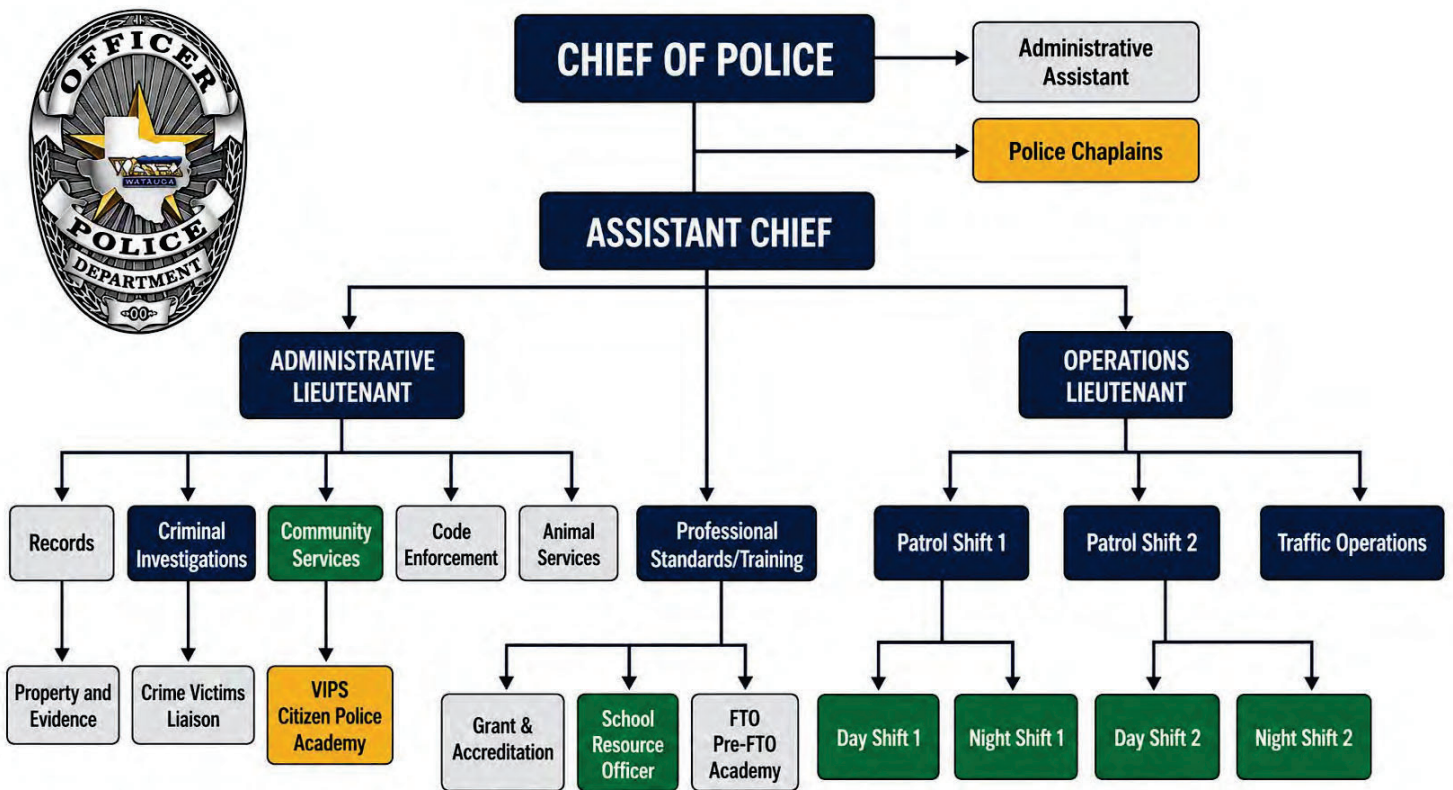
OFFICER
WATAUGA
POLICE
DEPARTMENT
00

CHIEF OF POLICE

Administrative Assistant

Police Chaplains

ASSISTANT CHIEF

ADMINISTRATIVE LIEUTENANT

OPERATIONS LIEUTENANT

Records

Criminal Investigations

Community Services

Code Enforcement

Animal Services

Professional Standards/Training

Patrol Shift 1

Patrol Shift 2

Traffic Operations

Property and Evidence

Crime Victims Liaison

VIPS Citizen Police Academy

Grant & Accreditation

School Resource Officer

FTO Pre-FTO Academy

Day Shift 1

Night Shift 1

Day Shift 2

Night Shift 2